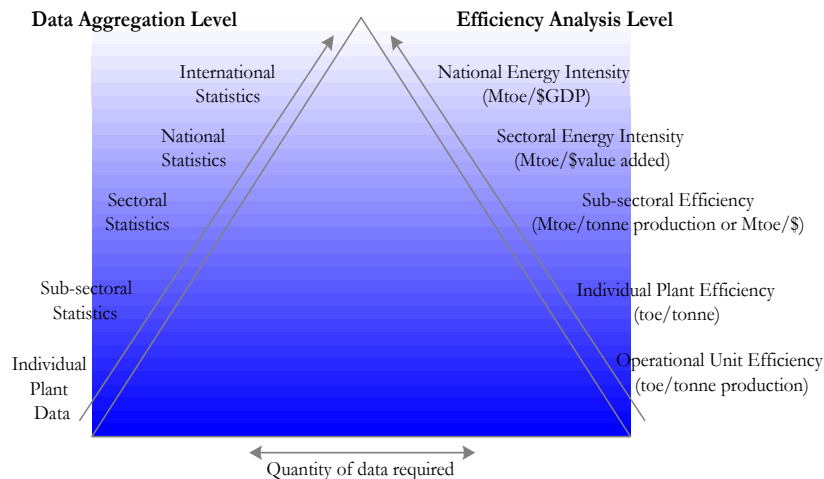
Data Aggregation Level

Efficiency Analysis Level

International Statistics

National Statistics

Sectoral Statistics

Sub-sectoral Statistics

Individual Plant Data

National Energy Intensity (Mtoe/$GDP)

Sectoral Energy Intensity (Mtoe/$value added)

Sub-sectoral Efficiency (Mtoe/tonne production or Mtoe/$)

Individual Plant Efficiency (toe/tonne)

Operational Unit Efficiency (toe/tonne production)

Quantity of data required